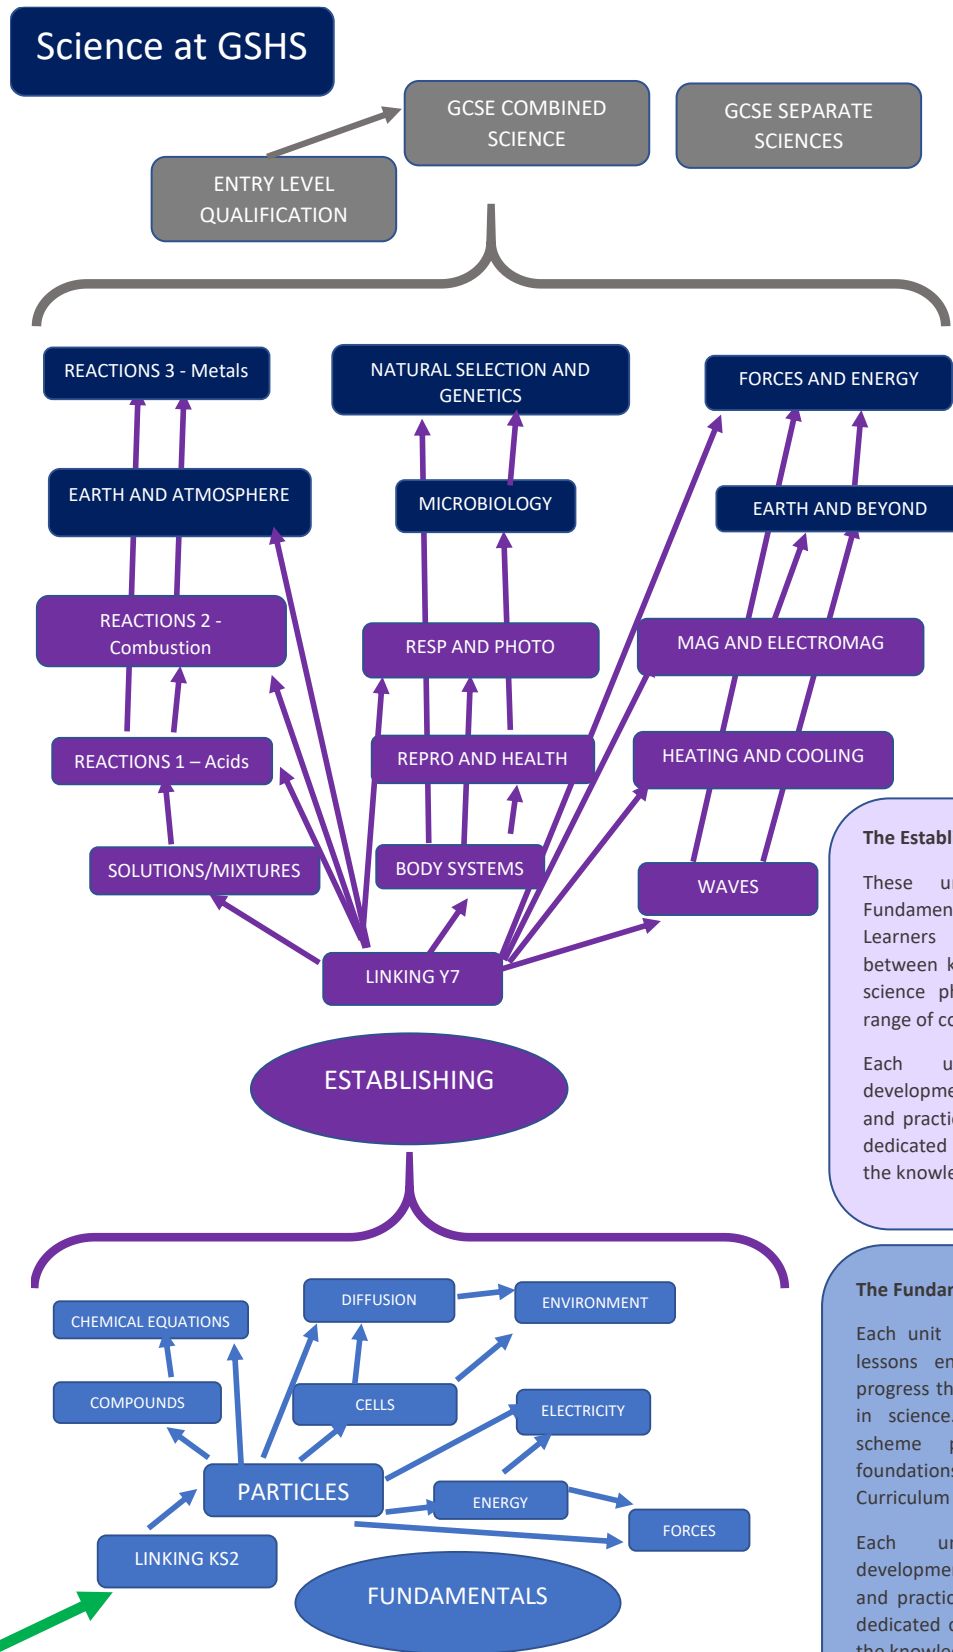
Science at GSHS

GCSE COMBINED SCIENCE

GCSE SEPARATE SCIENCES

ENTRY LEVEL QUALIFICATION

REACTIONS 3 - Metals

NATURAL SELECTION AND GENETICS

FORCES AND ENERGY

EARTH AND ATMOSPHERE

MICROBIOLOGY

EARTH AND BEYOND

REACTIONS 2 - Combustion

RESP AND PHOTO

MAG AND ELECTROMAG

REACTIONS 1 – Acids

REPRO AND HEALTH

HEATING AND COOLING

SOLUTIONS/MIXTURES

BODY SYSTEMS

WAVES

LINKING Y7

ESTABLISHING

The Establ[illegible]

These u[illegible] Fundamen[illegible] Learners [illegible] between k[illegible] science ph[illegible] range of co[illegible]

Each u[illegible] developme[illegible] and practi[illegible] dedicated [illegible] the knowle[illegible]

CHEMICAL EQUATIONS

DIFFUSION

ENVIRONMENT

COMPOUNDS

CELLS

ELECTRICITY

PARTICLES

ENERGY

FORCES

LINKING KS2

FUNDAMENTALS

The Fundar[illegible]

Each unit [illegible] lessons en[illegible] progress th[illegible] in science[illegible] scheme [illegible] foundations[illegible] Curriculum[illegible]

Each u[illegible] developme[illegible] and practi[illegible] dedicated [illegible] the knowle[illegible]